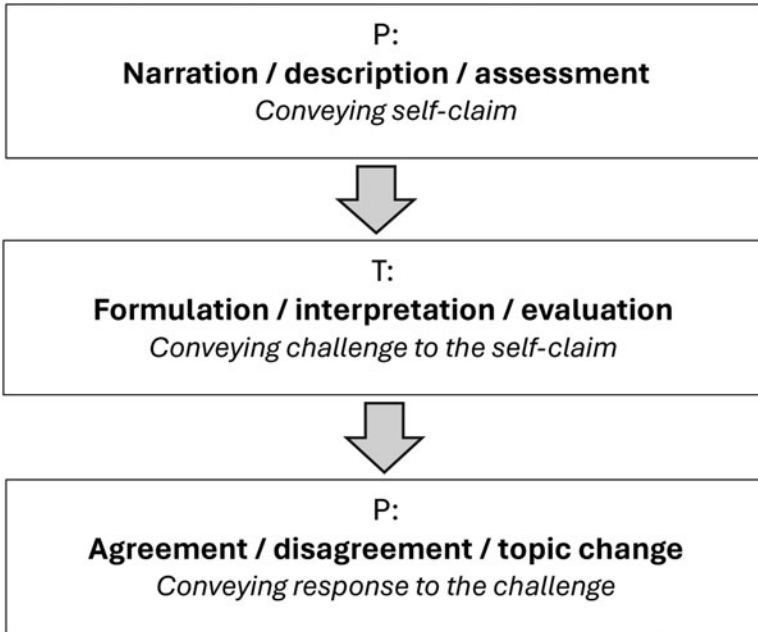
P:
**Narration / description / assessment**
*Conveying self-claim*

T:
**Formulation / interpretation / evaluation**
*Conveying challenge to the self-claim*

P:
**Agreement / disagreement / topic change**
*Conveying response to the challenge*